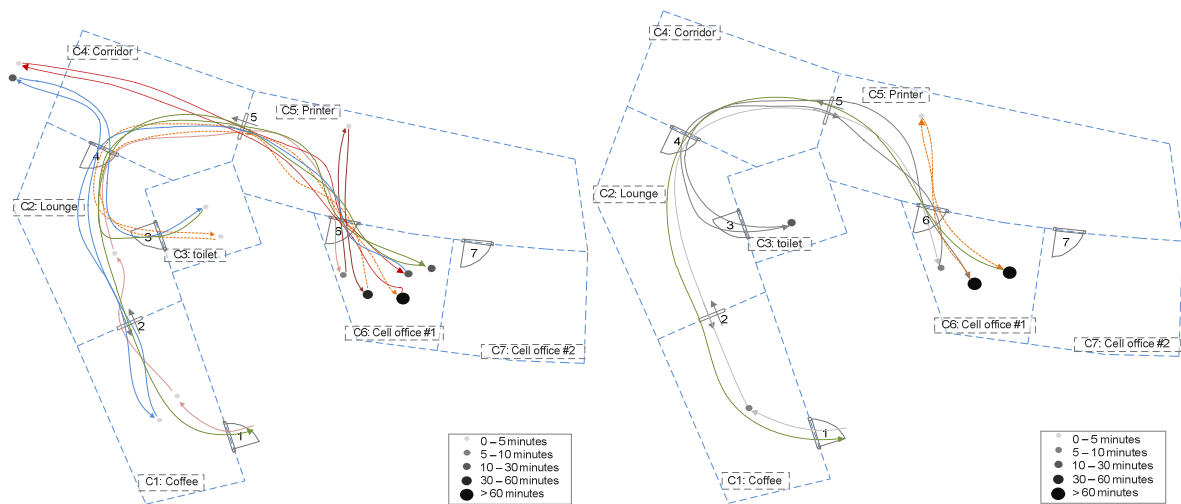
C4: Corridor
C5: Printer
5
4
C2: Lounge
3
C3: toilet
6
7
2
C6: Cell office #1
C7: Cell office #2
1
C1: Coffee
0 – 5 minutes
5 – 10 minutes
10 – 30 minutes
30 – 60 minutes
> 60 minutes

C4: Corridor
C5: Printer
5
4
C2: Lounge
3
C3: toilet
6
7
2
C6: Cell office #1
C7: Cell office #2
1
C1: Coffee
0 – 5 minutes
5 – 10 minutes
10 – 30 minutes
30 – 60 minutes
> 60 minutes